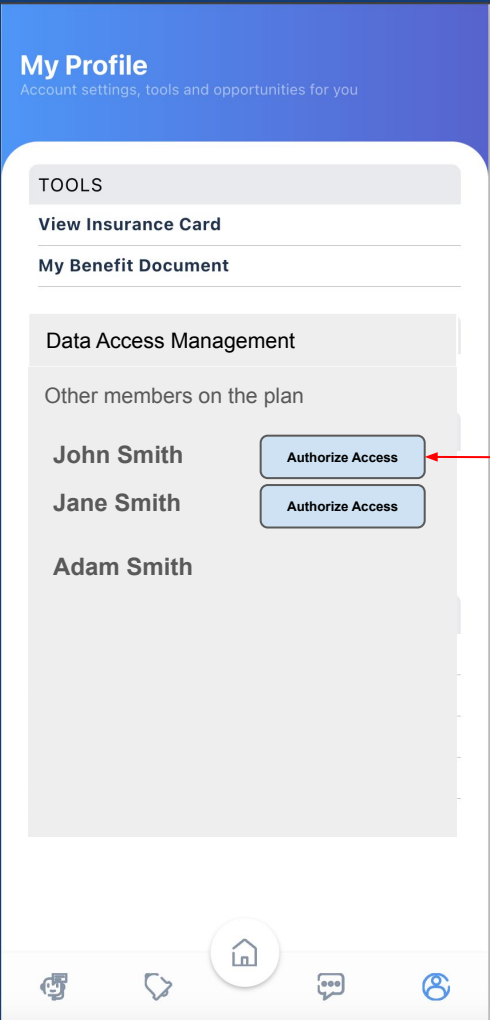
My Profile
Account settings, tools and opportunities for you

TOOLS

View Insurance Card

My Benefit Document

Data Access Management

Other members on the plan

John Smith
Authorize Access

Jane Smith
Authorize Access

Adam Smith